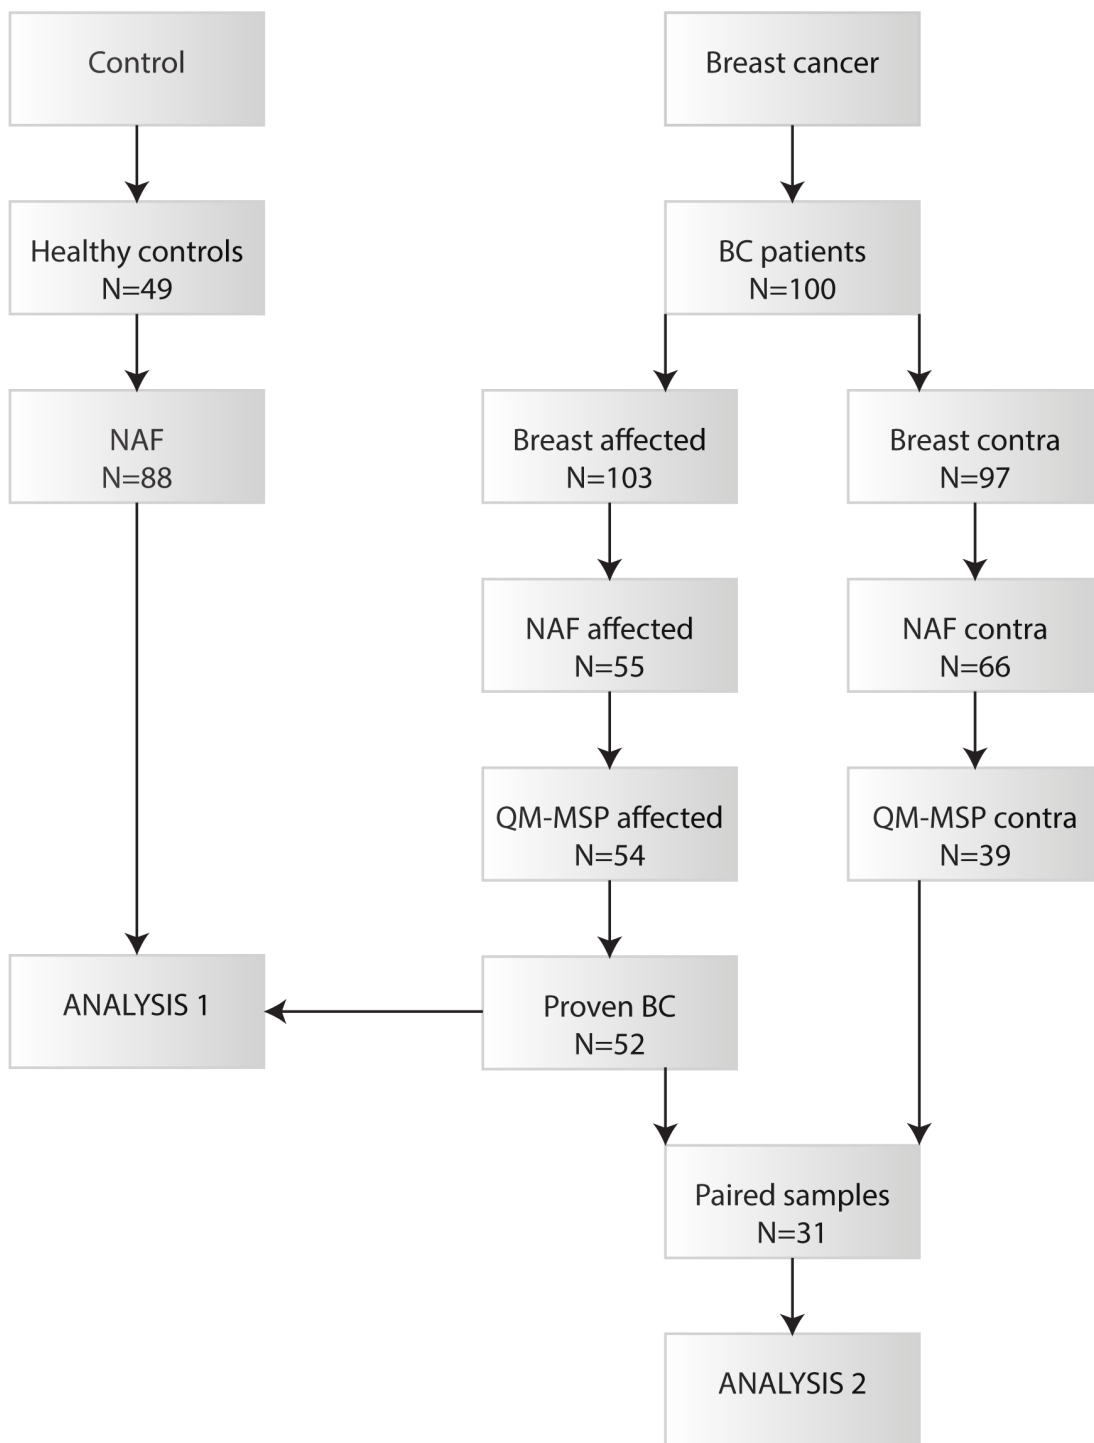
Control

Healthy controls
N=49

NAF
N=88

ANALYSIS 1

Breast cancer

BC patients
N=100

Breast affected
N=103

NAF affected
N=55

QM-MSP affected
N=54

Proven BC
N=52

Breast contra
N=97

NAF contra
N=66

QM-MSP contra
N=39

Paired samples
N=31

ANALYSIS 2